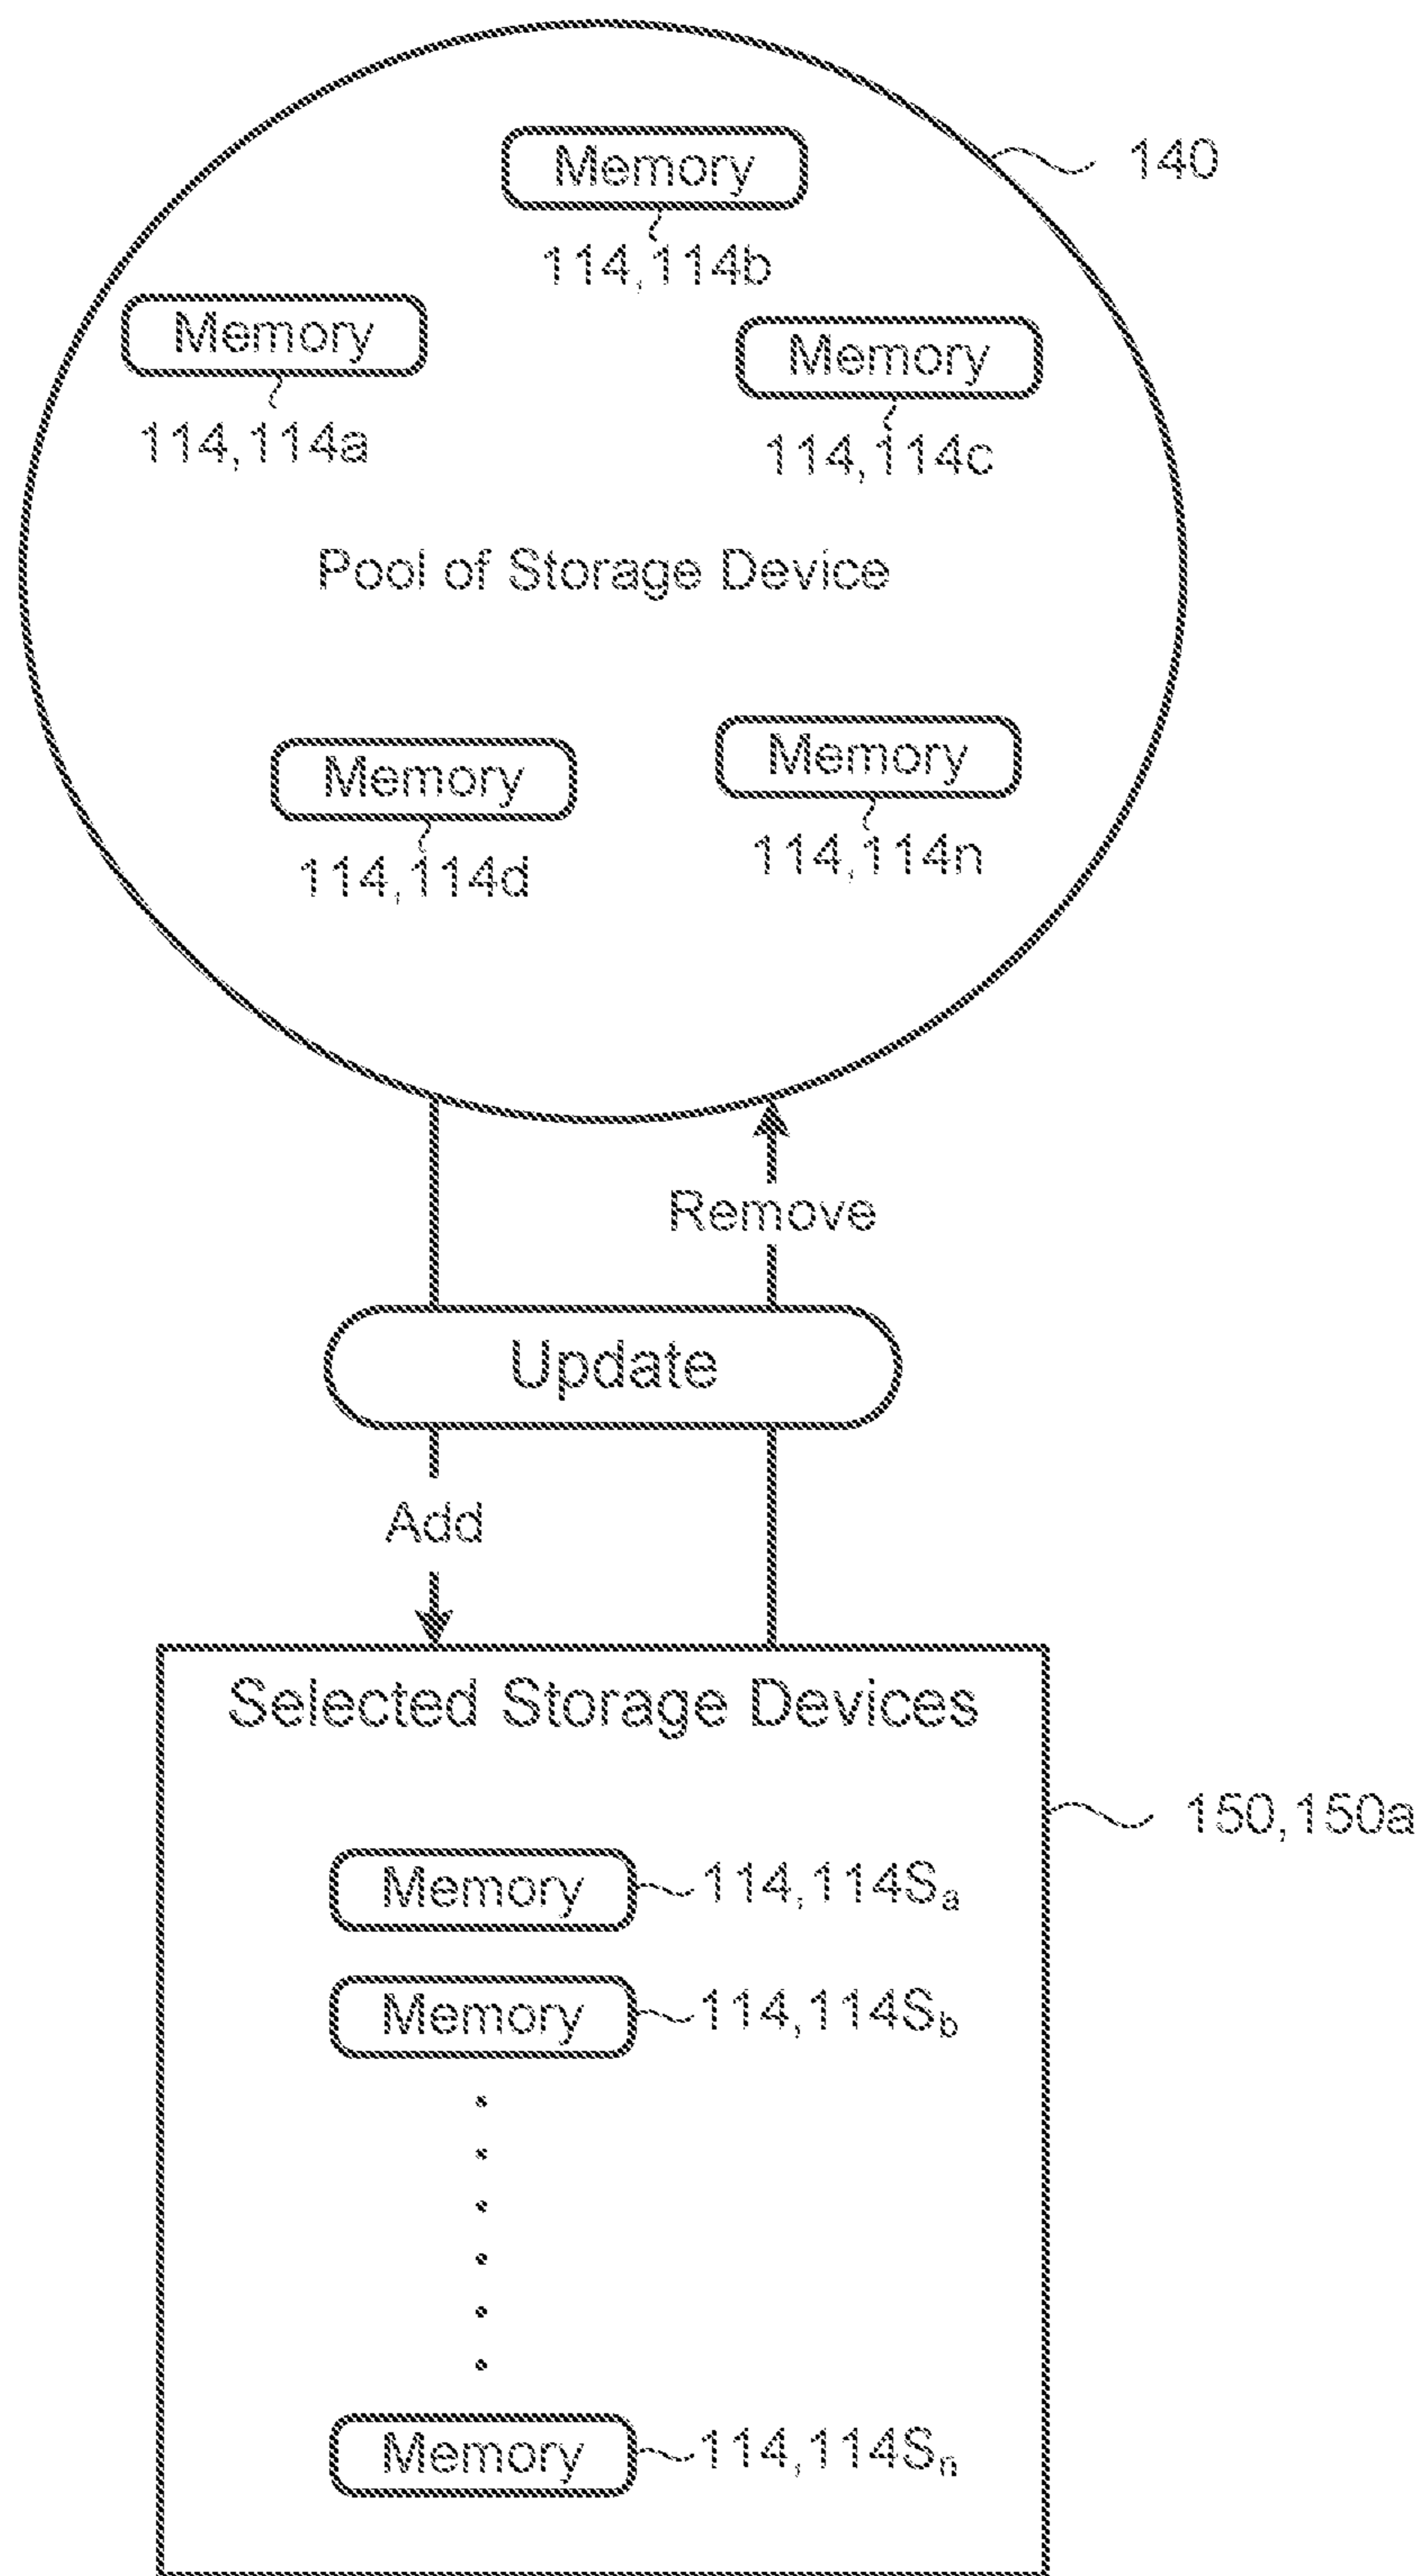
140

Memory
114,114b

Memory
114,114a

Memory
114,114c

Pool of Storage Device

Memory
114,114d

Memory
114,114n

Remove

Update

Add

Selected Storage Devices

150,150a

Memory $114,114S_a$

Memory $114,114S_b$

Memory $114,114S_n$